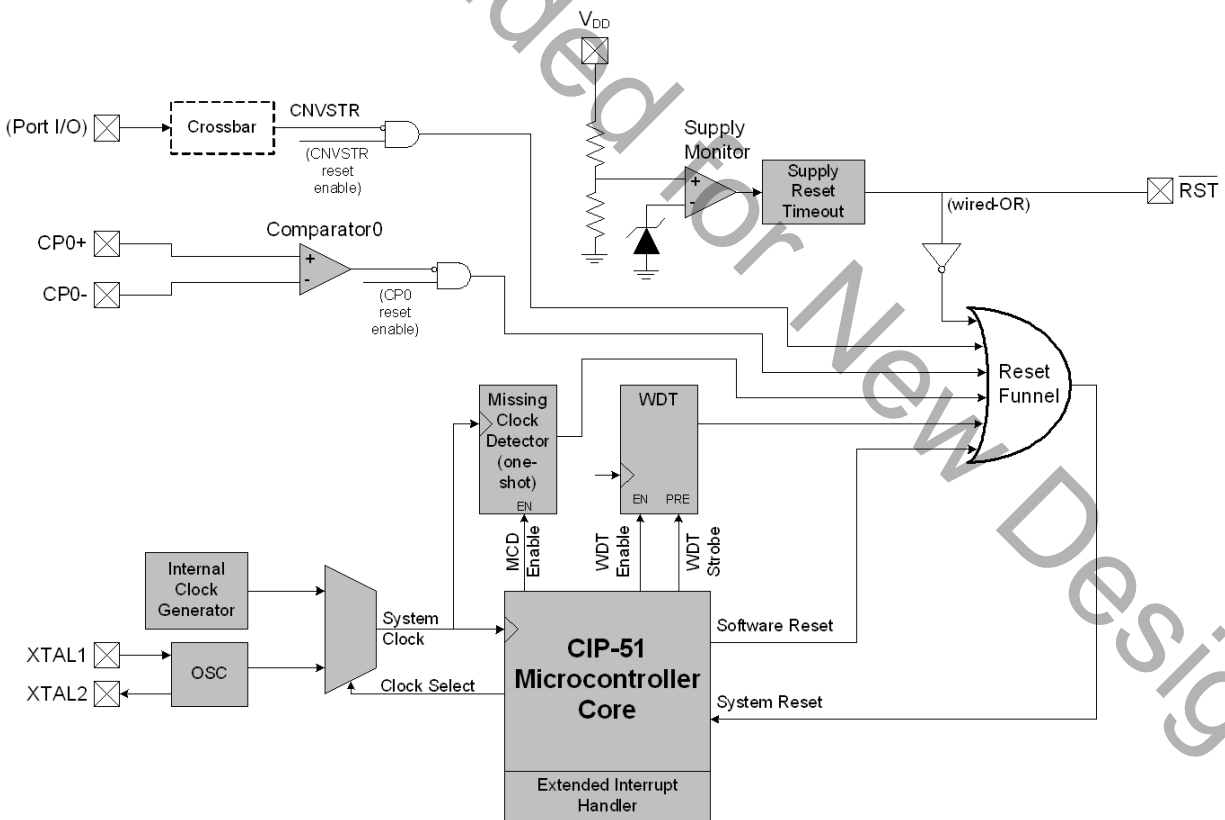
ded for New Desig

$V_{DD}$

(Port I/O)

Crossbar

CNVSTR

(CNVSTR reset enable)

Supply Monitor

+

-

Supply Reset Timeout

(wired-OR)

$\overline{RST}$

Comparator0

CP0+

CP0-

+

-

(CP0 reset enable)

Reset Funnel

Missing Clock Detector (one-shot)

EN

WDT

EN PRE

MCD Enable

WDT Enable

WDT Strobe

Internal Clock Generator

System Clock

XTAL1

XTAL2

OSC

Clock Select

CIP-51 Microcontroller Core

Software Reset

System Reset

Extended Interrupt Handler